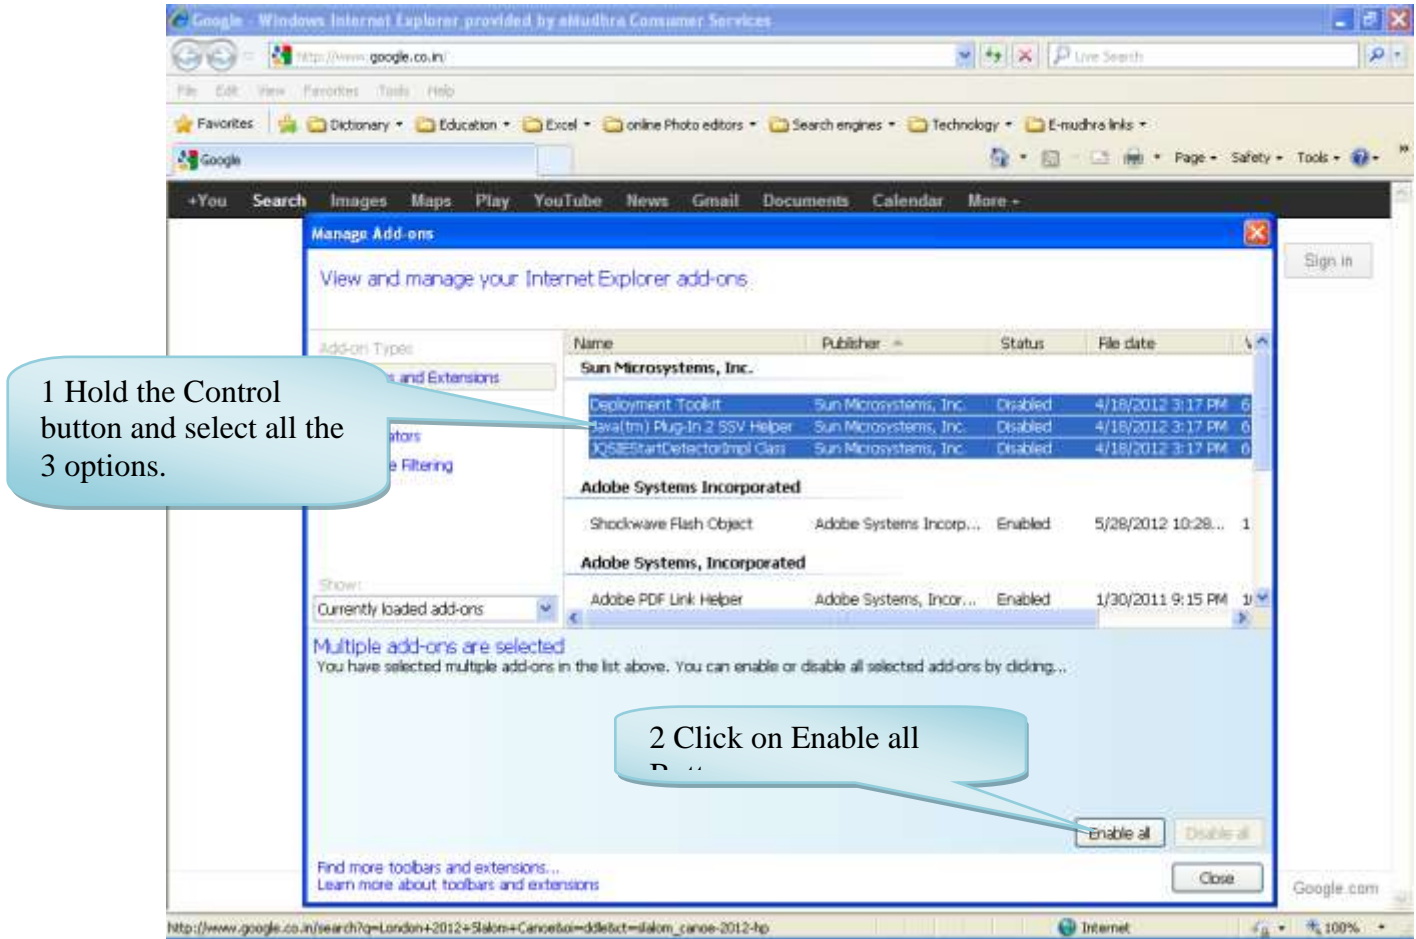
Google - Windows Internet Explorer provided by eMudhra Consumer Services

http://www.google.co.in/

Live Search

File Edit View Favorites Tools Help

Favorites | Dictionary ▾ Education ▾ Excel ▾ online Photo editors ▾ Search engines ▾ Technology ▾ E-mudhra links ▾

Google

Page ▾ Safety ▾ Tools ▾

+You Search Images Maps Play YouTube News Gmail Documents Calendar More ▾

Sign in

Manage Add-ons

View and manage your Internet Explorer add-ons

Add-on Types

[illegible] and Extensions

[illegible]tors

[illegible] Filtering

1 Hold the Control button and select all the 3 options.

| Name | Publisher | Status | File date | V |
|---|---|---|---|---|
| Sun Microsystems, Inc. | | | | |
| Deployment Toolkit | Sun Microsystems, Inc. | Disabled | 4/18/2012 3:17 PM | 6 |
| Java(tm) Plug-In 2 SSV Helper | Sun Microsystems, Inc. | Disabled | 4/18/2012 3:17 PM | 6 |
| JQSIEStartDetectorImpl Class | Sun Microsystems, Inc. | Disabled | 4/18/2012 3:17 PM | 6 |
| Adobe Systems Incorporated | | | | |
| Shockwave Flash Object | Adobe Systems Incorp... | Enabled | 5/28/2012 10:28... | 1 |
| Adobe Systems, Incorporated | | | | |
| Adobe PDF Link Helper | Adobe Systems, Incor... | Enabled | 1/30/2011 9:15 PM | 1 |

Show:

Currently loaded add-ons

Multiple add-ons are selected

You have selected multiple add-ons in the list above. You can enable or disable all selected add-ons by clicking...

2 Click on Enable all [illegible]

Enable all Disable all

Find more toolbars and extensions...

Learn more about toolbars and extensions

Close

Google.com

http://www.google.co.in/search?q=London+2012+Slalom+Canoe&oi=ddle&ct=slalom_canoe-2012-hp

Internet

100%